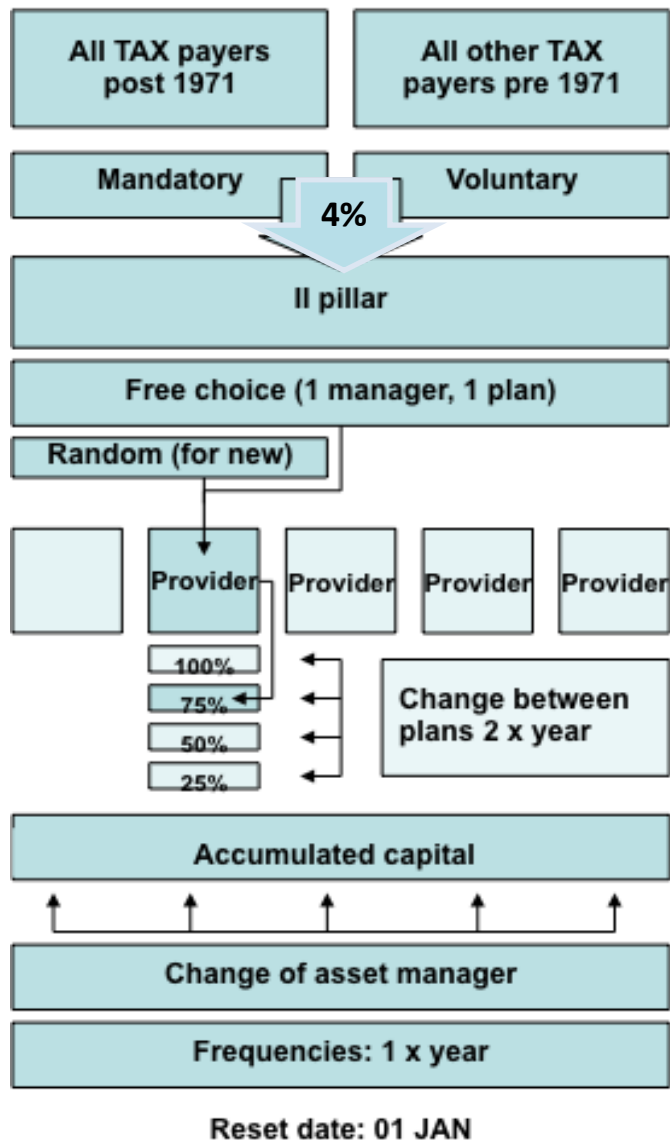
All TAX payers post 1971

All other TAX payers pre 1971

Mandatory

Voluntary

4%

II pillar

Free choice (1 manager, 1 plan)

Random (for new)

Provider

Provider

Provider

Provider

100%

75%

50%

25%

Change between plans 2 x year

Accumulated capital

Change of asset manager

Frequencies: 1 x year

Reset date: 01 JAN